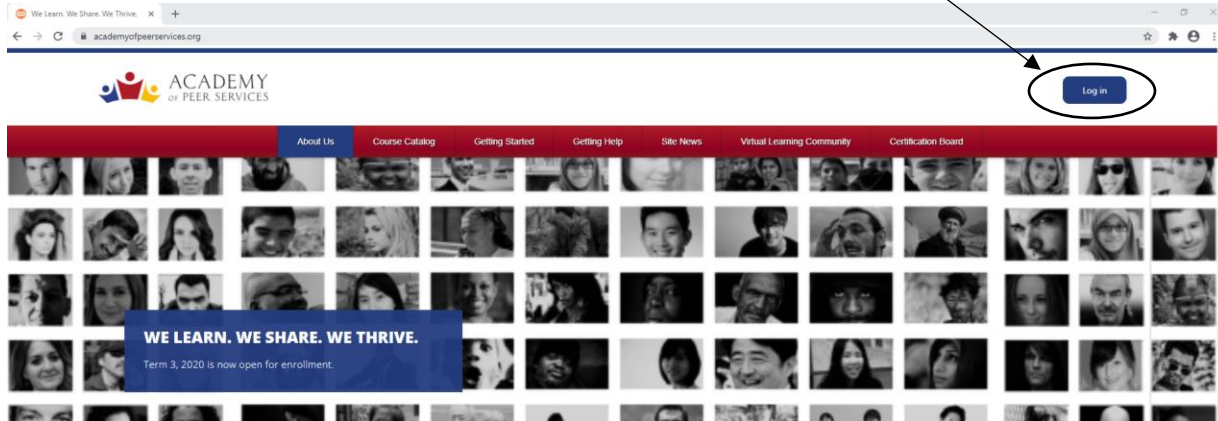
We Learn. We Share. We Thrive.

academyofpeerservices.org

ACADEMY of PEER SERVICES

Log in

About Us
Course Catalog
Getting Started
Getting Help
Site News
Virtual Learning Community
Certification Board

WE LEARN. WE SHARE. WE THRIVE.

Term 3, 2020 is now open for enrollment.